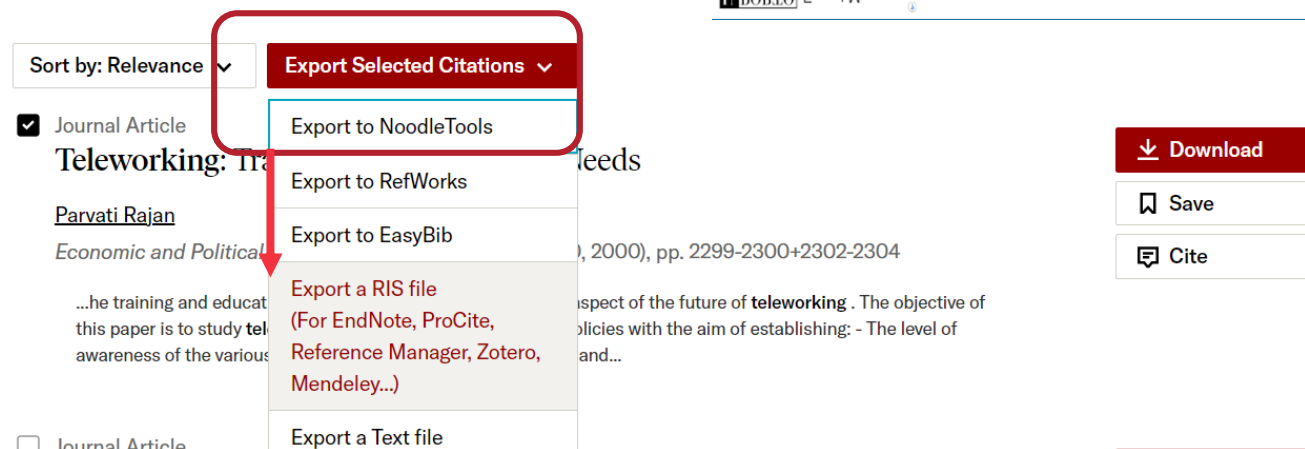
Sort by: Relevance

Export Selected Citations

Journal Article

Teleworking: Tra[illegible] Needs

Parvati Rajan

Economic and Political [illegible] 2000), pp. 2299-2300+2302-2304

...he training and educat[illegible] aspect of the future of teleworking . The objective of this paper is to study tel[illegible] olicies with the aim of establishing: - The level of awareness of the various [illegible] and...

Export to NoodleTools

Export to RefWorks

Export to EasyBib

Export a RIS file (For EndNote, ProCite, Reference Manager, Zotero, Mendeley...)

Export a Text file

Journal Article

Download

Save

Cite